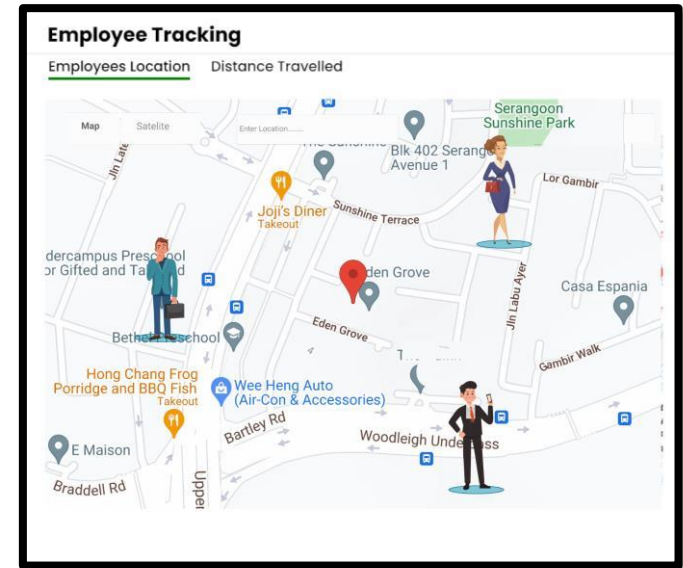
Employee Tracking

Employees Location Distance Travelled

Map Satelite Enter Location........

Serangoon Sunshine Park

The Sunshine

Blk 402 Serang Avenue 1

Lor Gambir

Joji's Diner Takeout

Sunshine Terrace

Jln Lati

dercampus Preschool or Gifted and Ta

den Grove

Casa Espania

Jln Labu Ayer

Eden Grove

Bethe School

Gambir Walk

Hong Chang Frog Porridge and BBQ Fish Takeout

Wee Heng Auto (Air-Con & Accessories)

Bartley Rd

Woodleigh Unde ss

E Maison

Braddell Rd

Upper